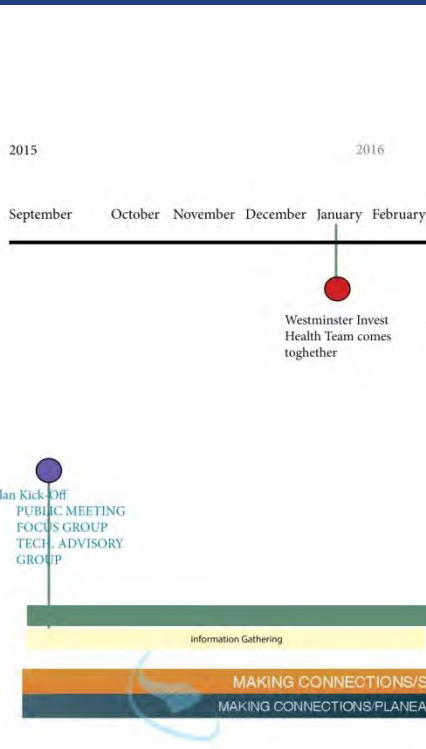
2015

2016

September October November December January February

Westminster Invest Health Team comes toghether

lan Kick-Off
PUBLIC MEETING
FOCUS GROUP
TECH. ADVISORY GROUP

Information Gathering

MAKING CONNECTIONS/S

MAKING CONNECTIONS/PLANEA